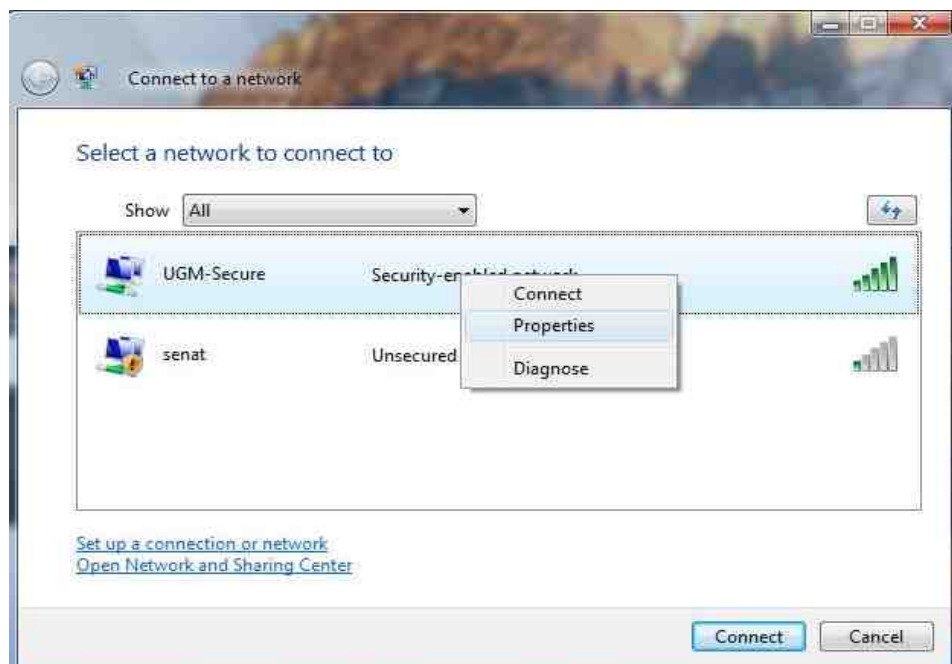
Connect to a network

Select a network to connect to

Show All

UGM-Secure Security-en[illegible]

Connect
Properties
Diagnose

senat Unsecured

Set up a connection or network
Open Network and Sharing Center

Connect Cancel